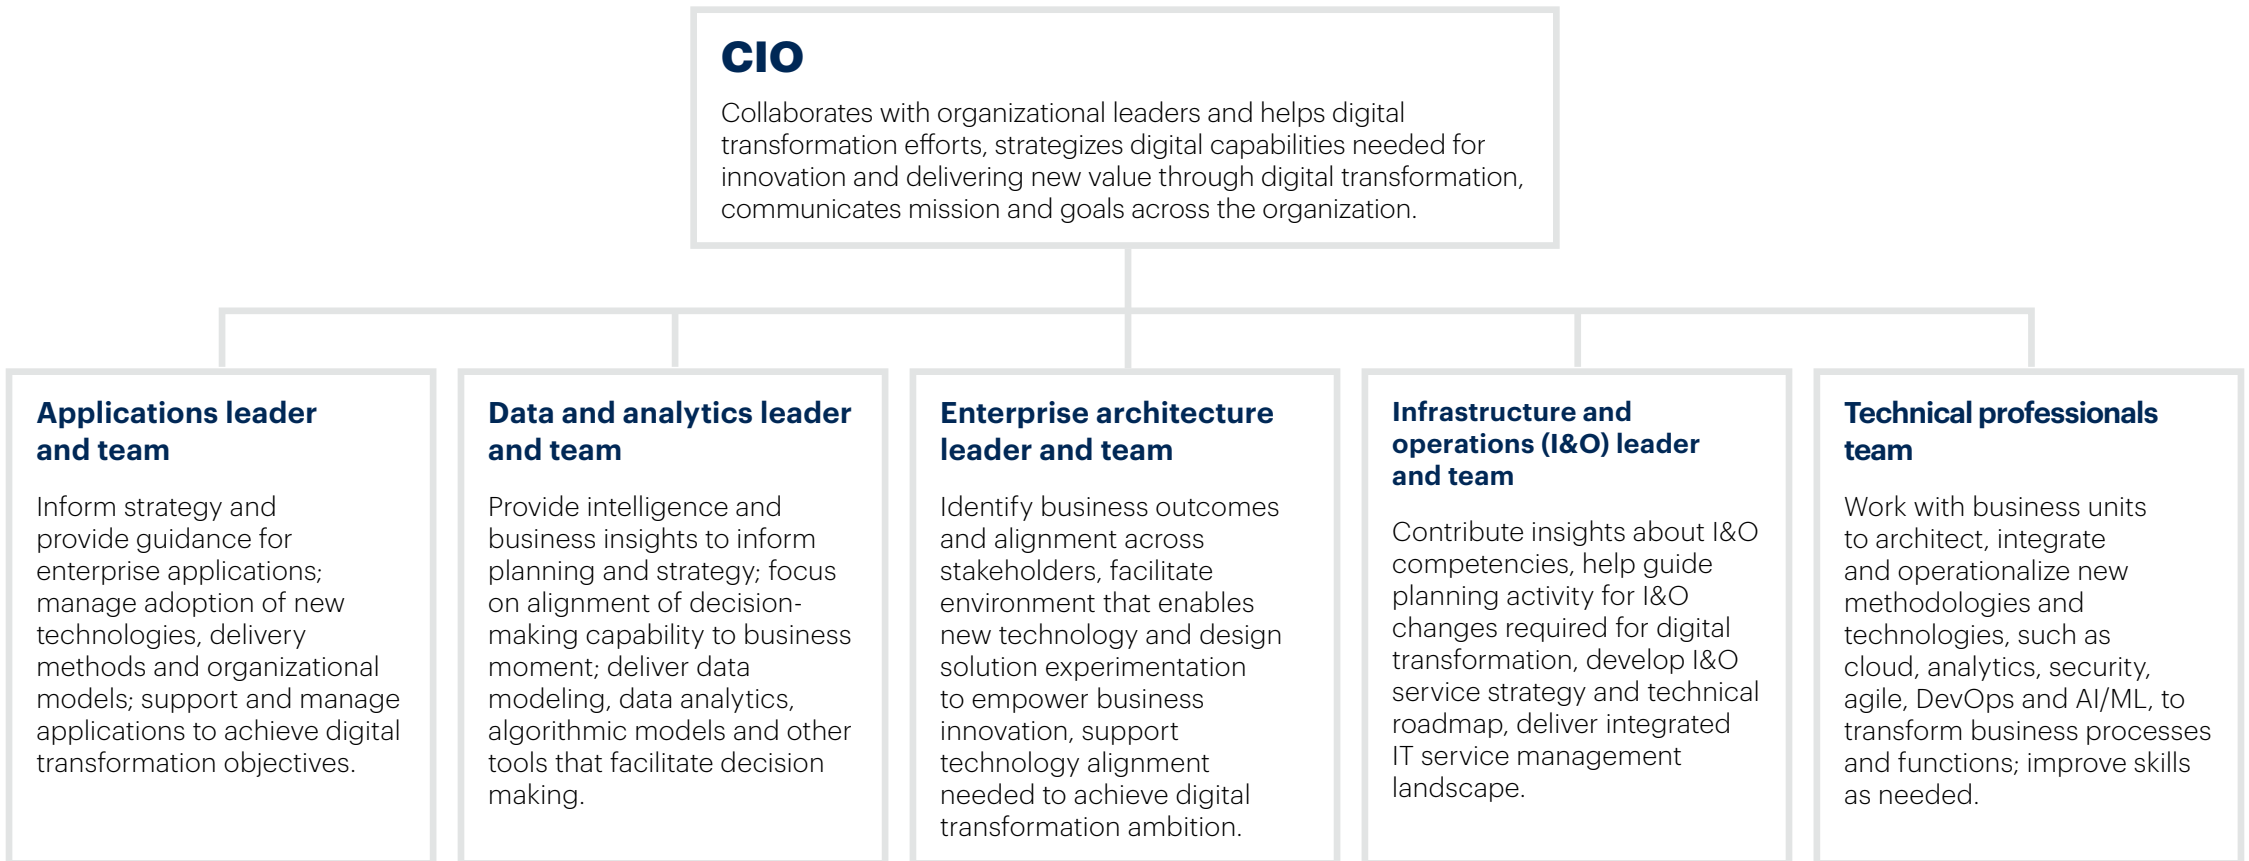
CIO

Collaborates with organizational leaders and helps digital transformation efforts, strategizes digital capabilities needed for innovation and delivering new value through digital transformation, communicates mission and goals across the organization.

Applications leader and team

Inform strategy and provide guidance for enterprise applications; manage adoption of new technologies, delivery methods and organizational models; support and manage applications to achieve digital transformation objectives.

Data and analytics leader and team

Provide intelligence and business insights to inform planning and strategy; focus on alignment of decision-making capability to business moment; deliver data modeling, data analytics, algorithmic models and other tools that facilitate decision making.

Enterprise architecture leader and team

Identify business outcomes and alignment across stakeholders, facilitate environment that enables new technology and design solution experimentation to empower business innovation, support technology alignment needed to achieve digital transformation ambition.

Infrastructure and operations (I&O) leader and team

Contribute insights about I&O competencies, help guide planning activity for I&O changes required for digital transformation, develop I&O service strategy and technical roadmap, deliver integrated IT service management landscape.

Technical professionals team

Work with business units to architect, integrate and operationalize new methodologies and technologies, such as cloud, analytics, security, agile, DevOps and AI/ML, to transform business processes and functions; improve skills as needed.